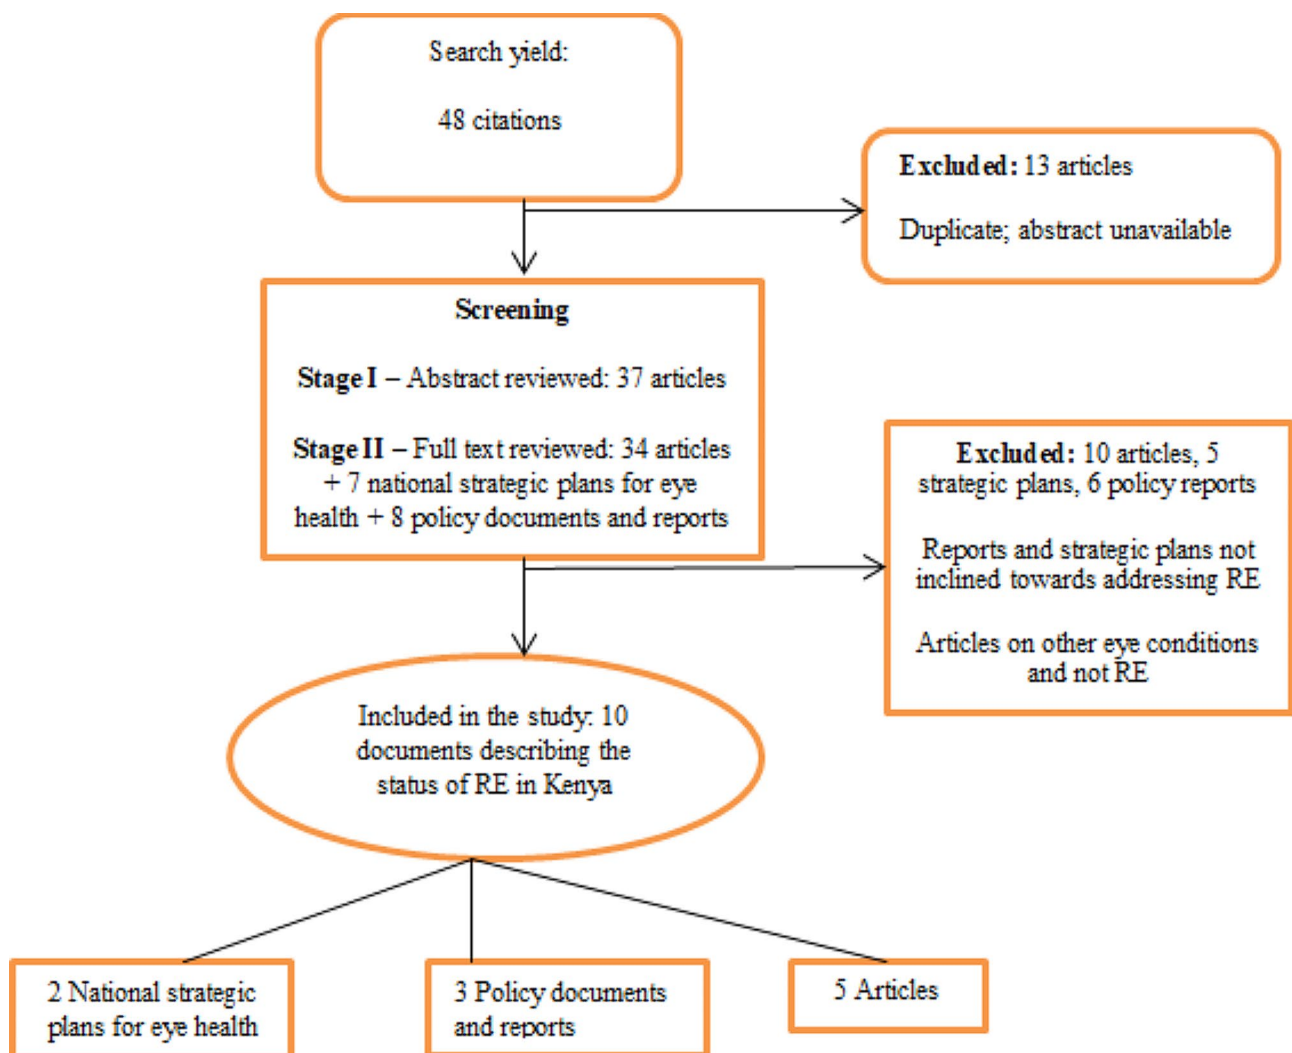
Search yield:

48 citations

**Excluded:** 13 articles

Duplicate; abstract unavailable

**Screening**

**Stage I** – Abstract reviewed: 37 articles

**Stage II** – Full text reviewed: 34 articles + 7 national strategic plans for eye health + 8 policy documents and reports

**Excluded:** 10 articles, 5 strategic plans, 6 policy reports

Reports and strategic plans not inclined towards addressing RE

Articles on other eye conditions and not RE

Included in the study: 10 documents describing the status of RE in Kenya

2 National strategic plans for eye health

3 Policy documents and reports

5 Articles